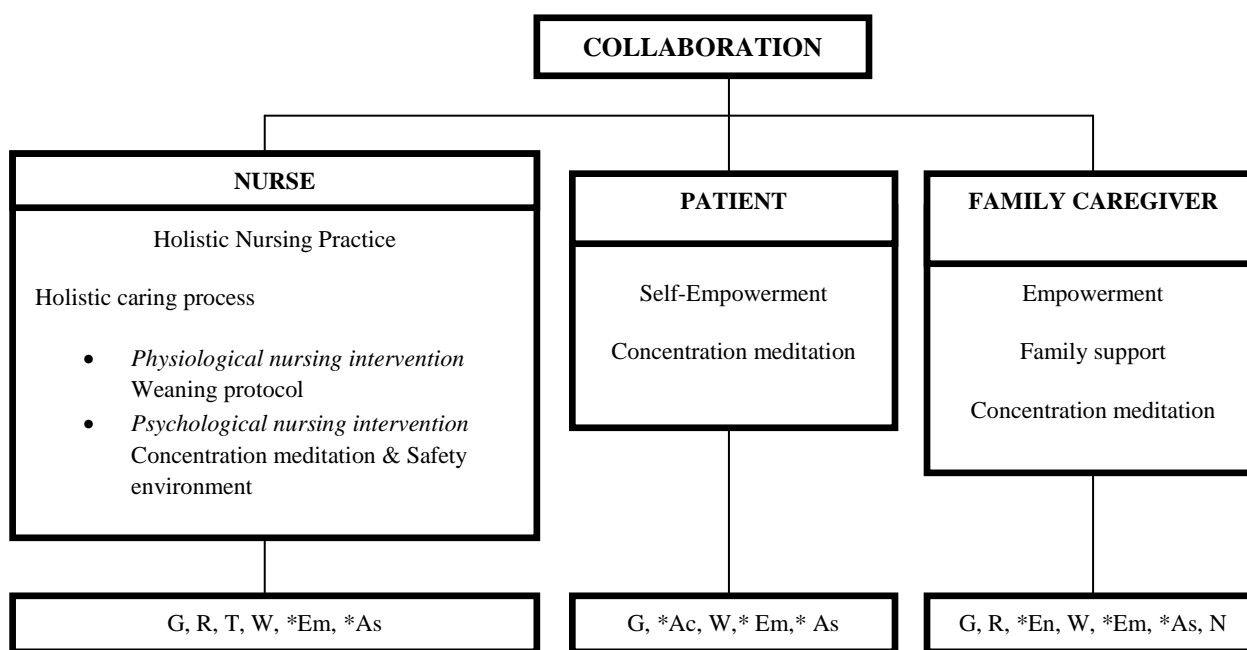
COLLABORATION

NURSE

Holistic Nursing Practice

Holistic caring process

- *Physiological nursing intervention* Weaning protocol
- *Psychological nursing intervention* Concentration meditation & Safety environment

G, R, T, W, *Em, *As

PATIENT

Self-Empowerment

Concentration meditation

G, *Ac, W,* Em,* As

FAMILY CAREGIVER

Empowerment

Family support

Concentration meditation

G, R, *En, W, *Em, *As, N